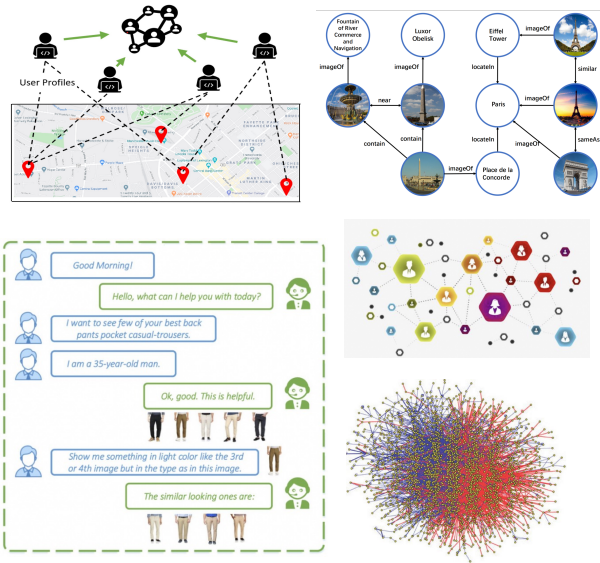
User Profiles

Fountain of River Commerce and Navigation

Luxor Obelisk

Eiffel Tower

imageOf

imageOf

imageOf

locateIn

similar

near

Paris

imageOf

contain

contain

locateIn

imageOf

sameAs

imageOf

Place de la Concorde

Good Morning!

Hello, what can I help you with today?

I want to see few of your best back pants pocket casual-trousers.

I am a 35-year-old man.

Ok, good. This is helpful.

Show me something in light color like the 3rd or 4th image but in the type as in this image.

The similar looking ones are: